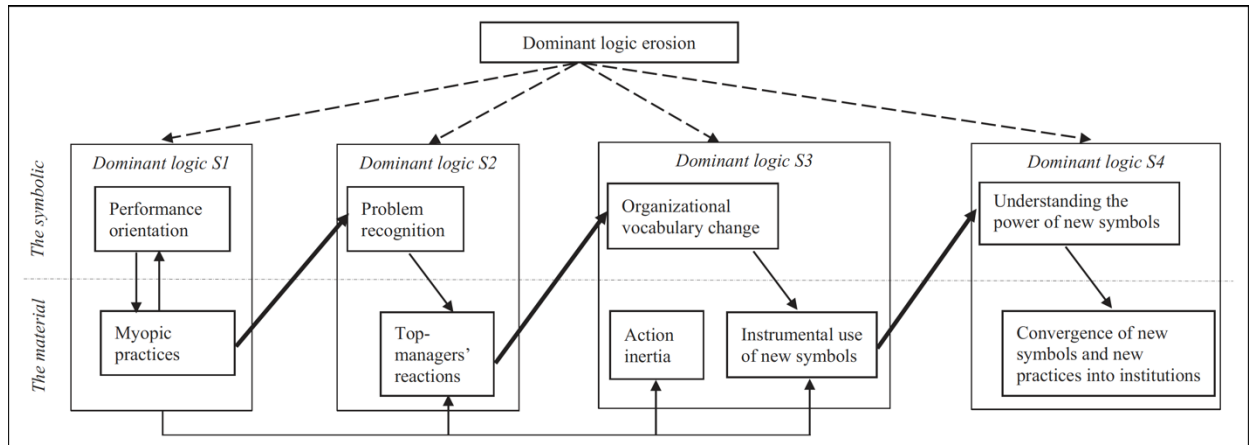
Dominant logic erosion

The symbolic

The material

Dominant logic S1

Performance orientation

Myopic practices

Dominant logic S2

Problem recognition

Top-managers' reactions

Dominant logic S3

Organizational vocabulary change

Action inertia

Instrumental use of new symbols

Dominant logic S4

Understanding the power of new symbols

Convergence of new symbols and new practices into institutions